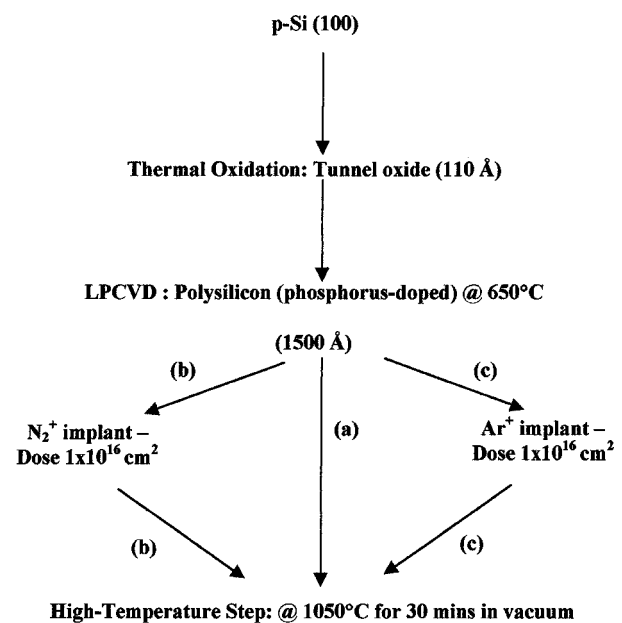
p-Si (100)

Thermal Oxidation: Tunnel oxide (110 Å)

LPCVD : Polysilicon (phosphorus-doped) @ 650°C

(1500 Å)

(b)

(c)

$N_2^+$ implant – Dose $1x10^{16}$ $cm^2$

(a)

$Ar^+$ implant – Dose $1x10^{16}$ $cm^2$

(b)

(c)

High-Temperature Step: @ 1050°C for 30 mins in vacuum